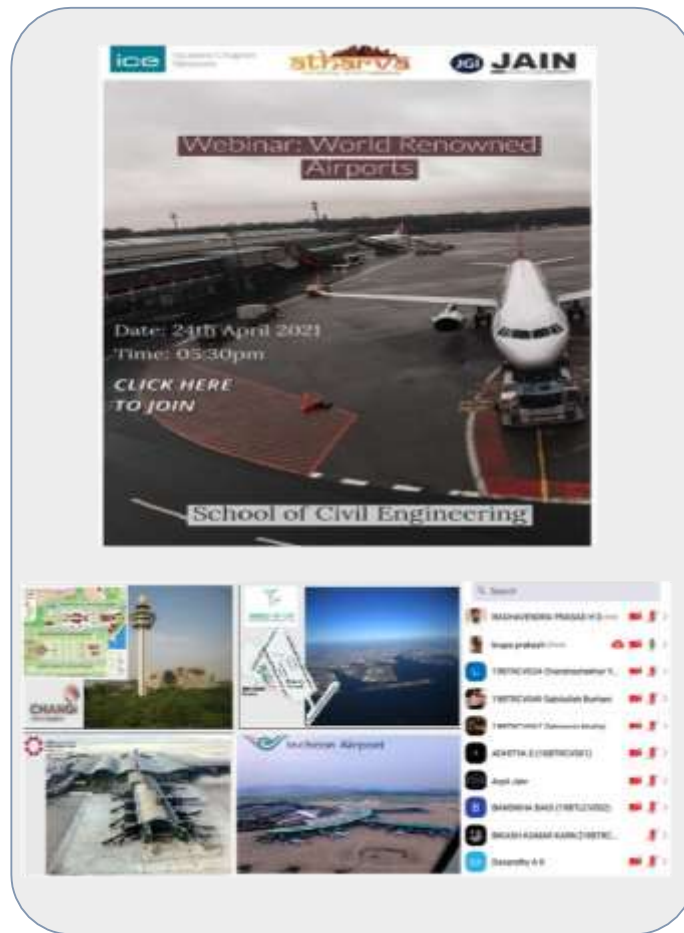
ice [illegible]

atharva

JGI JAIN

Webinar: World Renowned Airports

Date: 24th April 2021
Time: 05:30pm

CLICK HERE
TO JOIN

School of Civil Engineering

CHANGI

Incheon Airport

Search

RAGHAVENDRA PRASAD H S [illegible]

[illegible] prakash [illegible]

19BTRCV034 Chandrashekhar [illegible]

19BTRCV049 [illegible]

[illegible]

ADHITYA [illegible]

Arpit Jain

BANDHAVA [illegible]

BIKASH KUMAR KARN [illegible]

Dasaradhy A S